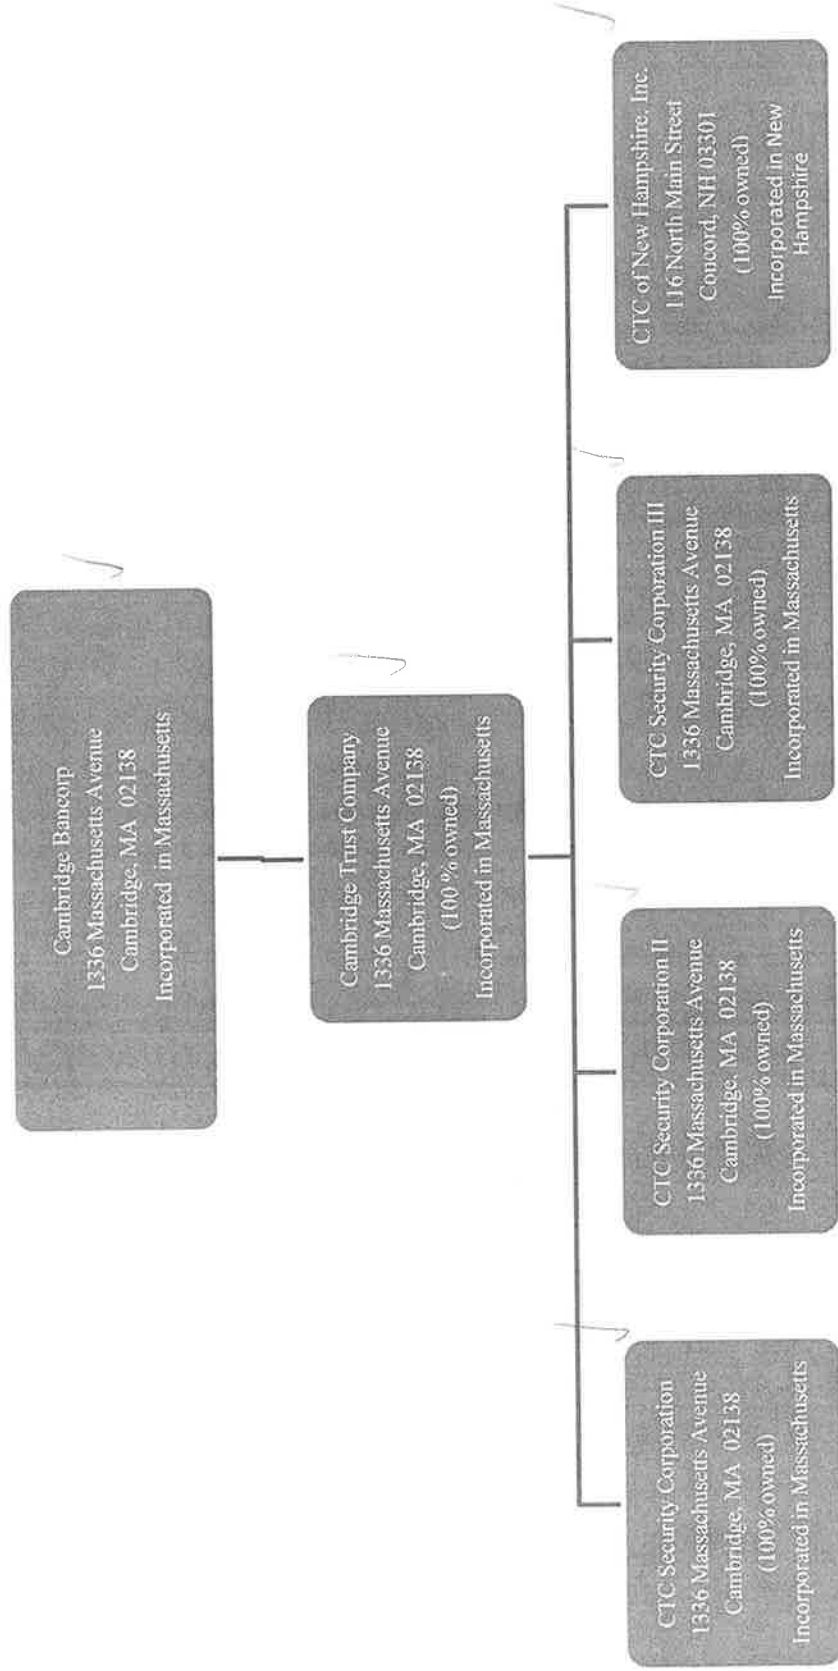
Cambridge Bancorp
1336 Massachusetts Avenue
Cambridge, MA 02138
Incorporated in Massachusetts

Cambridge Trust Company
1336 Massachusetts Avenue
Cambridge, MA 02138
(100 % owned)
Incorporated in Massachusetts

CTC Security Corporation
1336 Massachusetts Avenue
Cambridge, MA 02138
(100% owned)
Incorporated in Massachusetts

CTC Security Corporation II
1336 Massachusetts Avenue
Cambridge, MA 02138
(100% owned)
Incorporated in Massachusetts

CTC Security Corporation III
1336 Massachusetts Avenue
Cambridge, MA 02138
(100% owned)
Incorporated in Massachusetts

CTC of New Hampshire, Inc.
116 North Main Street
Concord, NH 03301
(100% owned)
Incorporated in New Hampshire